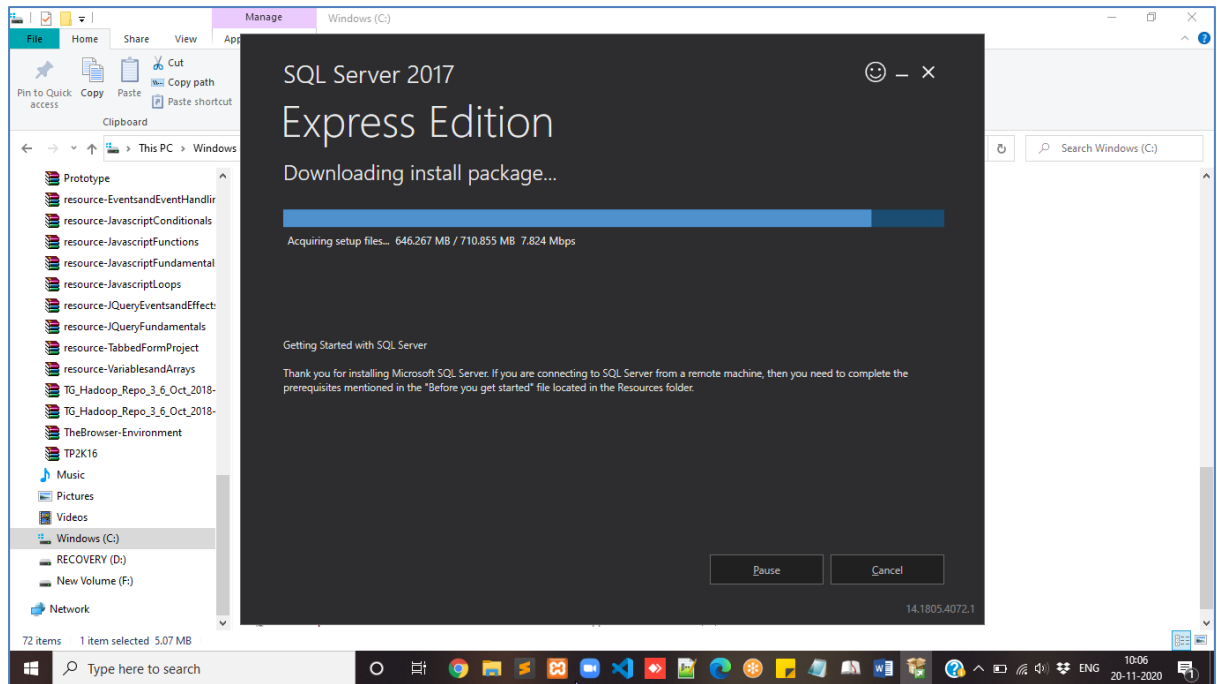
Manage
Windows (C:)
File
Home
Share
View
App
Pin to Quick access
Copy
Paste
Cut
Copy path
Paste shortcut
Clipboard
This PC > Windows
Search Windows (C:)
Prototype
resource-EventsandEventHandlir
resource-JavascriptConditionals
resource-JavascriptFunctions
resource-JavascriptFundamental
resource-JavascriptLoops
resource-JQueryEventsandEffect:
resource-JQueryFundamentals
resource-TabbedFormProject
resource-VariablesandArrays
TG_Hadoop_Repo_3_6_Oct_2018-
TG_Hadoop_Repo_3_6_Oct_2018-
TheBrowser-Environment
TP2K16
Music
Pictures
Videos
Windows (C:)
RECOVERY (D:)
New Volume (F:)
Network
72 items
1 item selected 5.07 MB

SQL Server 2017
Express Edition
Downloading install package...
Acquiring setup files... 646.267 MB / 710.855 MB 7.824 Mbps

Getting Started with SQL Server

Thank you for installing Microsoft SQL Server. If you are connecting to SQL Server from a remote machine, then you need to complete the prerequisites mentioned in the "Before you get started" file located in the Resources folder.

Pause
Cancel
14.1805.4072.1

Type here to search
ENG
10:06
20-11-2020